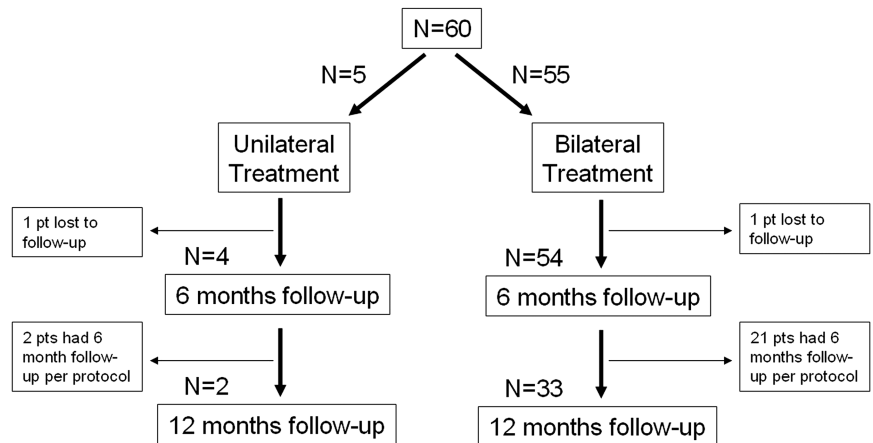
N=60

N=5

N=55

Unilateral Treatment

Bilateral Treatment

1 pt lost to follow-up

N=4

6 months follow-up

2 pts had 6 month follow-up per protocol

N=2

12 months follow-up

1 pt lost to follow-up

N=54

6 months follow-up

21 pts had 6 months follow-up per protocol

N=33

12 months follow-up